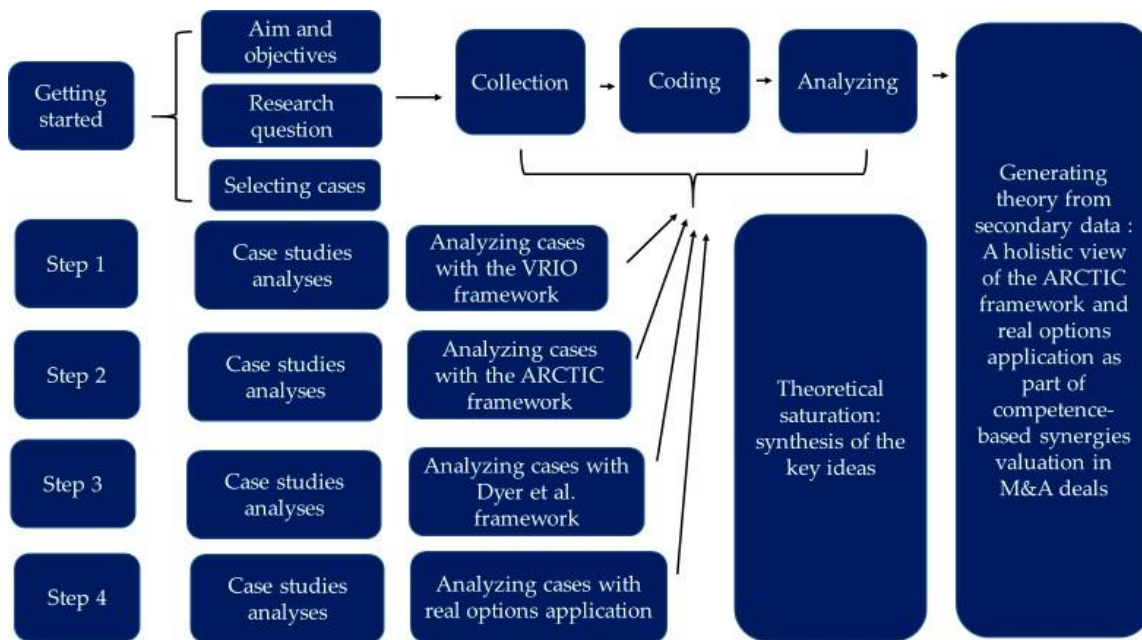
Getting started

Aim and objectives

Research question

Selecting cases

Collection

Coding

Analyzing

Generating theory from secondary data : A holistic view of the ARCTIC framework and real options application as part of competence-based synergies valuation in M&A deals

Step 1

Case studies analyses

Analyzing cases with the VRIO framework

Step 2

Case studies analyses

Analyzing cases with the ARCTIC framework

Step 3

Case studies analyses

Analyzing cases with Dyer et al. framework

Step 4

Case studies analyses

Analyzing cases with real options application

Theoretical saturation: synthesis of the key ideas